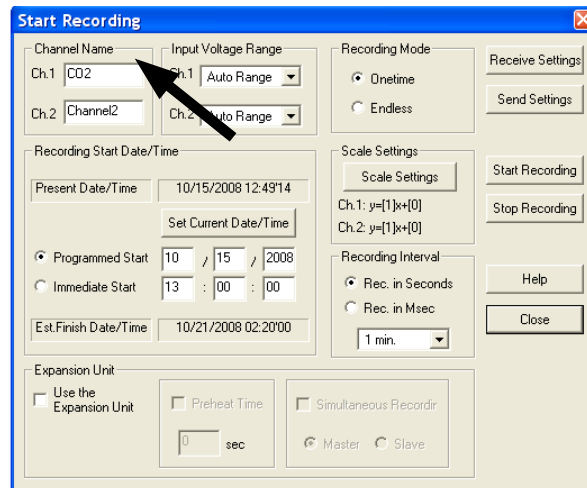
Start Recording

Channel Name
Ch.1 CO2
Ch.2 Channel2

Input Voltage Range
Ch.1 Auto Range
Ch.2 Auto Range

Recording Mode
Onetime
Endless

Receive Settings
Send Settings

Recording Start Date/Time
Present Date/Time 10/15/2008 12:49'14
Set Current Date/Time
Programmed Start 10 / 15 / 2008
Immediate Start 13 : 00 : 00
Est.Finish Date/Time 10/21/2008 02:20'00

Scale Settings
Scale Settings
Ch.1: y=[1]x+[0]
Ch.2: y=[1]x+[0]

Start Recording
Stop Recording

Recording Interval
Rec. in Seconds
Rec. in Msec
1 min.

Help
Close

Expansion Unit
Use the Expansion Unit
Preheat Time
0 sec
Simultaneous Recordir
Master Slave